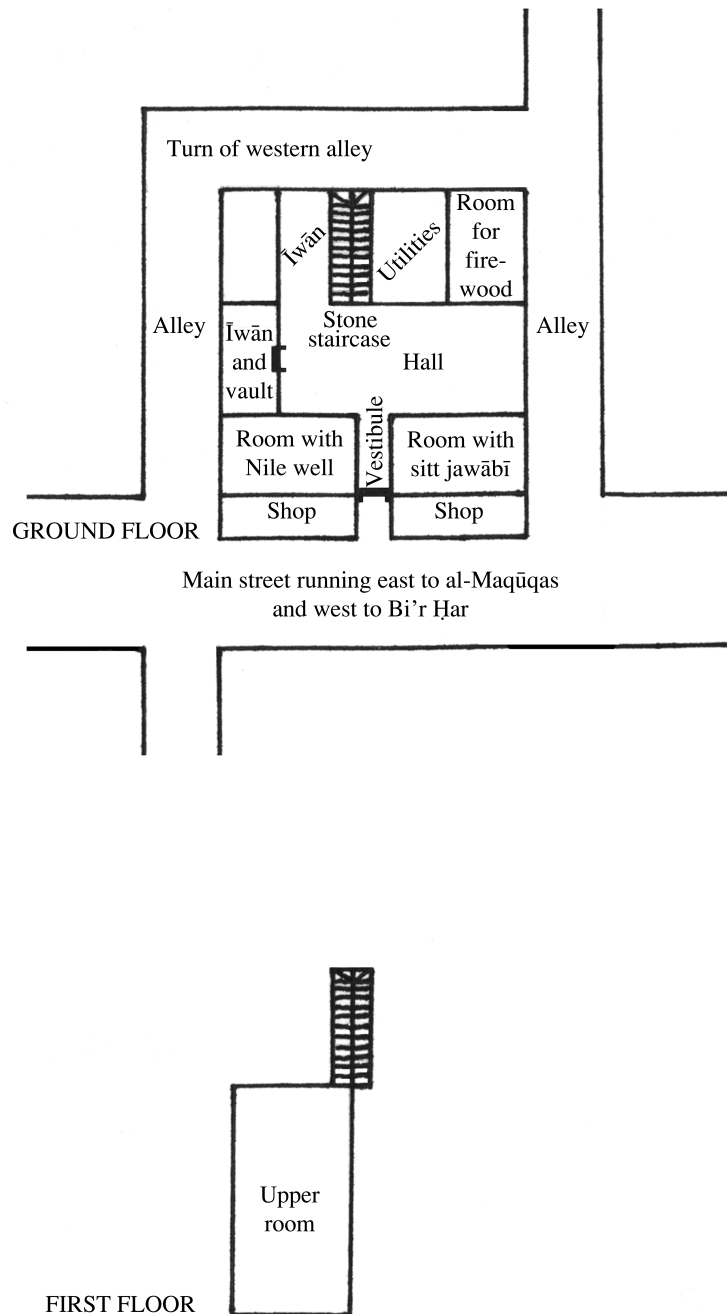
Turn of western alley

Īwān

Utilities

Room for fire-wood

Alley

Stone staircase

Alley

Īwān and vault

Hall

Vestibule

Room with Nile well

Room with sitt jawābī

Shop

Shop

GROUND FLOOR

Main street running east to al-Maqūqas and west to Bi'r Ḥar

Upper room

FIRST FLOOR